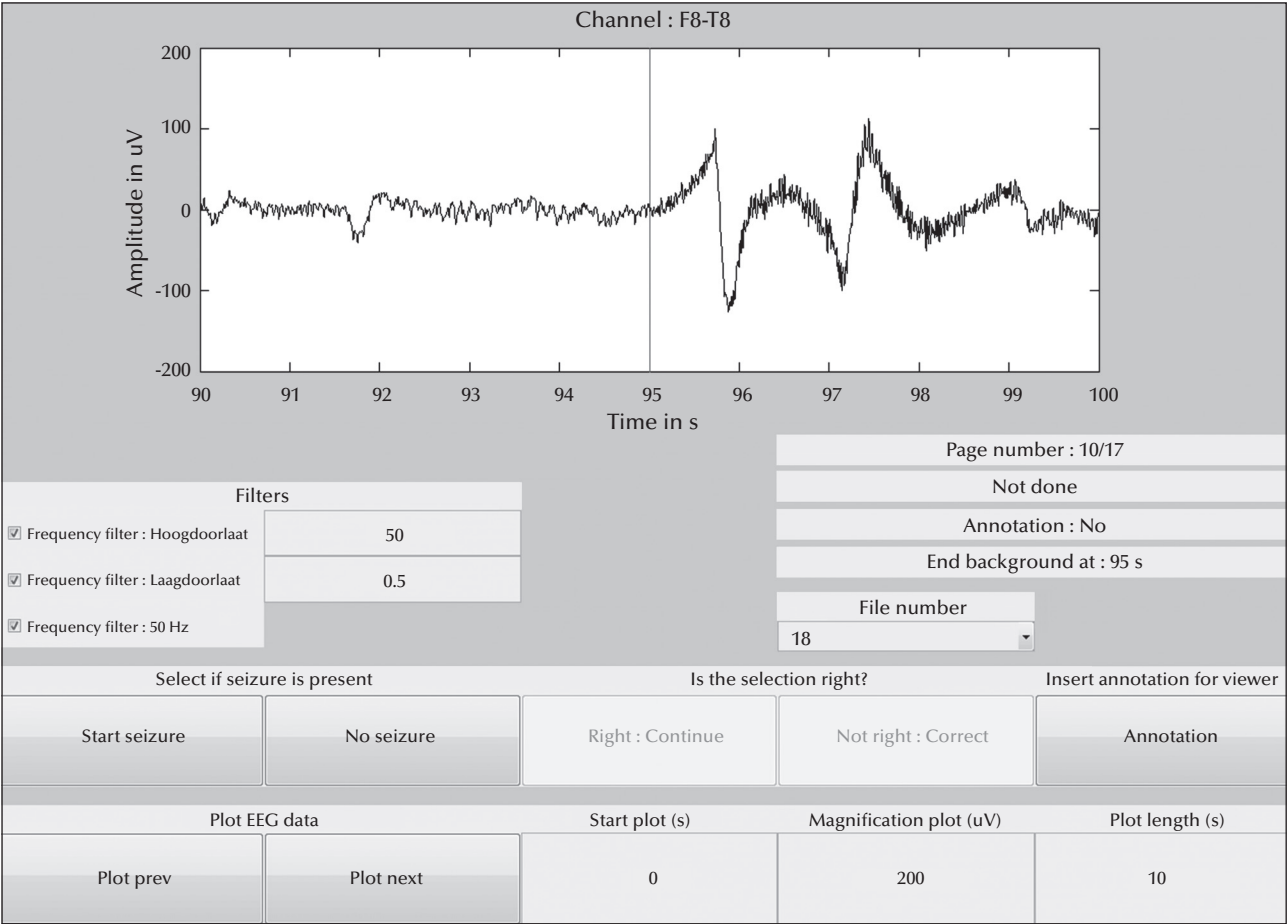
Channel : F8-T8

200
100
0
-100
-200
Amplitude in uV

90 91 92 93 94 95 96 97 98 99 100
Time in s

Page number : 10/17

Not done

Annotation : No

End background at : 95 s

Filters

Frequency filter : Hoogdoorlaat 50

Frequency filter : Laagdoorlaat 0.5

Frequency filter : 50 Hz

File number

18

Select if seizure is present

Start seizure

No seizure

Is the selection right?

Right : Continue

Not right : Correct

Insert annotation for viewer

Annotation

Plot EEG data

Plot prev

Plot next

Start plot (s)

0

Magnification plot (uV)

200

Plot length (s)

10